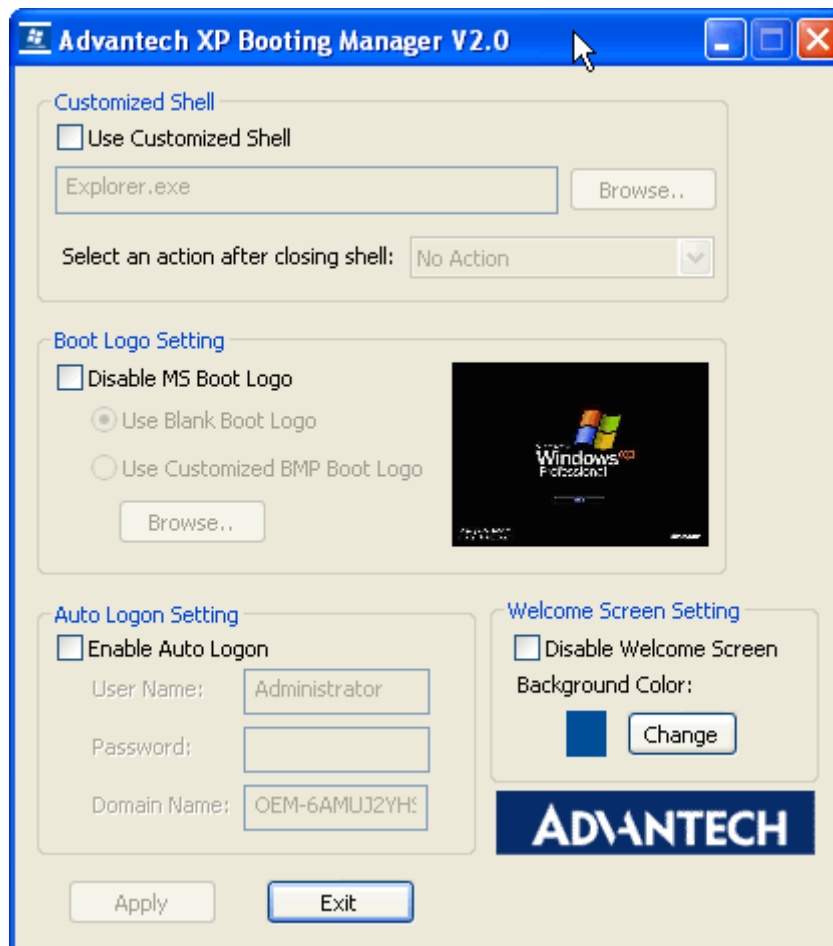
Advantech XP Booting Manager V2.0

Customized Shell
Use Customized Shell
Explorer.exe
Browse..
Select an action after closing shell: No Action

Boot Logo Setting
Disable MS Boot Logo
Use Blank Boot Logo
Use Customized BMP Boot Logo
Browse..

Windows xp Professional

Auto Logon Setting
Enable Auto Logon
User Name: Administrator
Password:
Domain Name: OEM-6AMUJ2YHS

Welcome Screen Setting
Disable Welcome Screen
Background Color:
Change

ADVANTECH

Apply
Exit